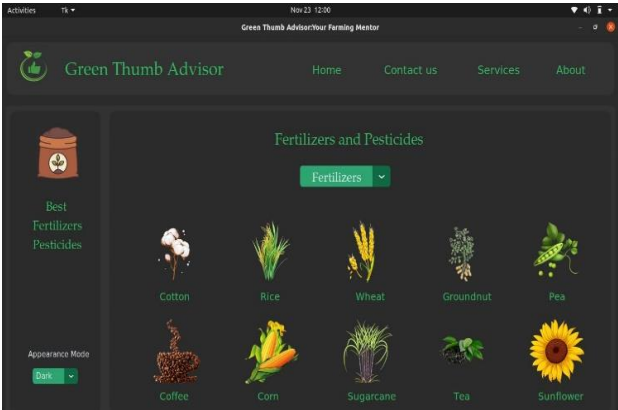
Activities Tk ▾ Nov 23 12:00

Green Thumb Advisor:Your Farming Mentor

Green Thumb Advisor

Home Contact us Services About

Best Fertilizers Pesticides

Appearance Mode

Dark

Fertilizers and Pesticides

Fertilizers

Cotton Rice Wheat Groundnut Pea

Coffee Corn Sugarcane Tea Sunflower